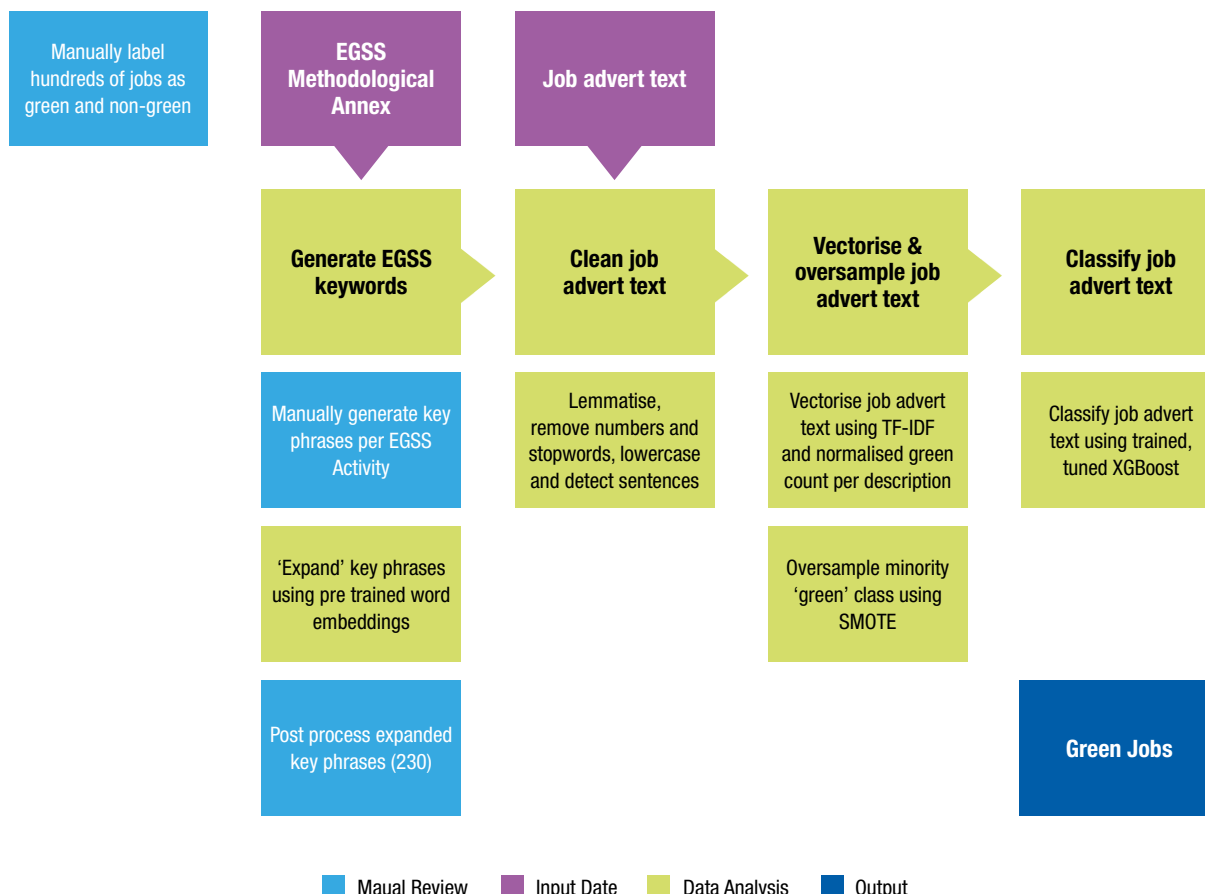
Manually label hundreds of jobs as green and non-green

EGSS Methodological Annex

Job advert text

Generate EGSS keywords

Clean job advert text

Vectorise & oversample job advert text

Classify job advert text

Manually generate key phrases per EGSS Activity

Lemmatise, remove numbers and stopwords, lowercase and detect sentences

Vectorise job advert text using TF-IDF and normalised green count per description

Classify job advert text using trained, tuned XGBoost

'Expand' key phrases using pre trained word embeddings

Oversample minority 'green' class using SMOTE

Post process expanded key phrases (230)

Green Jobs

Maual Review

Input Date

Data Analysis

Output